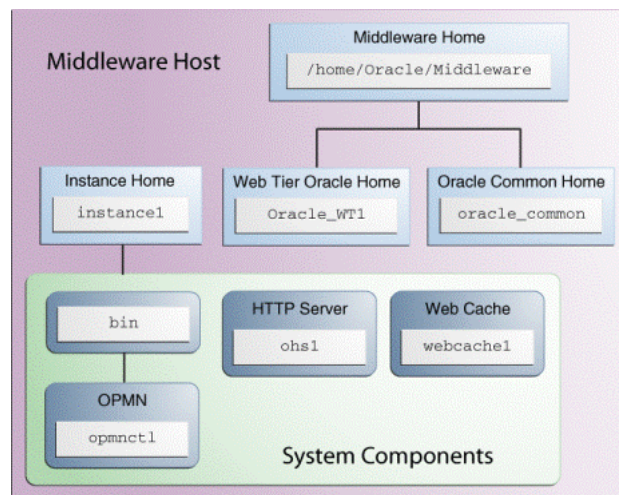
Middleware Host

Middleware Home

/home/Oracle/Middleware

Instance Home

instance1

Web Tier Oracle Home

Oracle_WT1

Oracle Common Home

oracle_common

bin

HTTP Server

ohs1

Web Cache

webcache1

OPMN

opmnctl

System Components